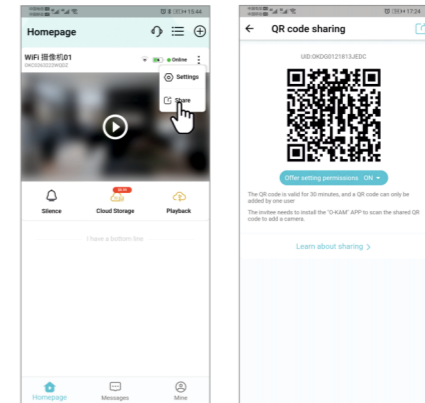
18:44

Homepage

WiFi 摄像机01

Online

Settings

Share

Silence

Cloud Storage

Playback

I have a bottom line

Homepage

Messages

Mine

17:24

QR code sharing

UID:OKDG0121813JEDC

Offer setting permissions ON

The QR code is valid for 30 minutes, and a QR code can only be added by one user

The invitee needs to install the "O-KAM" APP to scan the shared QR code to add a camera.

Learn about sharing >